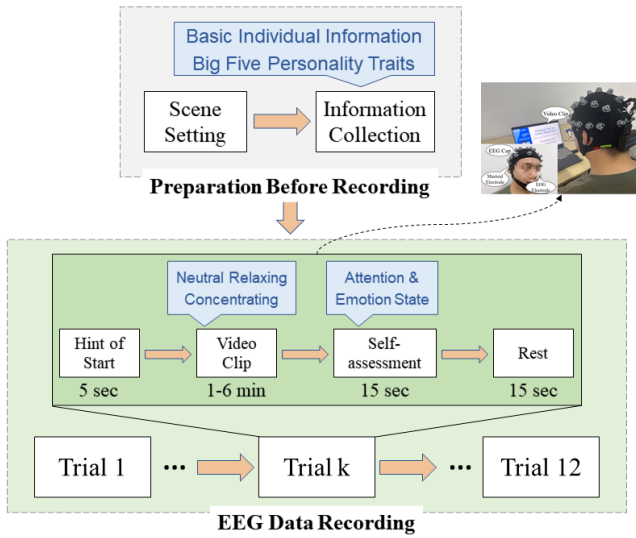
Basic Individual Information
Big Five Personality Traits

Scene Setting

Information Collection

Preparation Before Recording

Video Clip

EEG Cap

Mastoid Electrode

EOG Electrode

Neutral Relaxing Concentrating

Attention & Emotion State

Hint of Start
5 sec

Video Clip
1-6 min

Self-assessment
15 sec

Rest
15 sec

Trial 1

Trial k

Trial 12

EEG Data Recording